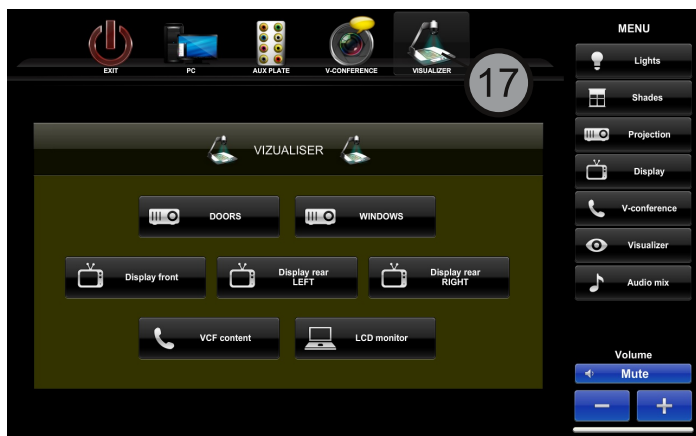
EXIT
PC
AUX PLATE
V-CONFERENCE
VISUALIZER

17

MENU
Lights
Shades
Projection
Display
V-conference
Visualizer
Audio mix

VIZUALISER

DOORS
WINDOWS
Display front
Display rear LEFT
Display rear RIGHT
VCF content
LCD monitor

Volume
Mute
−
+